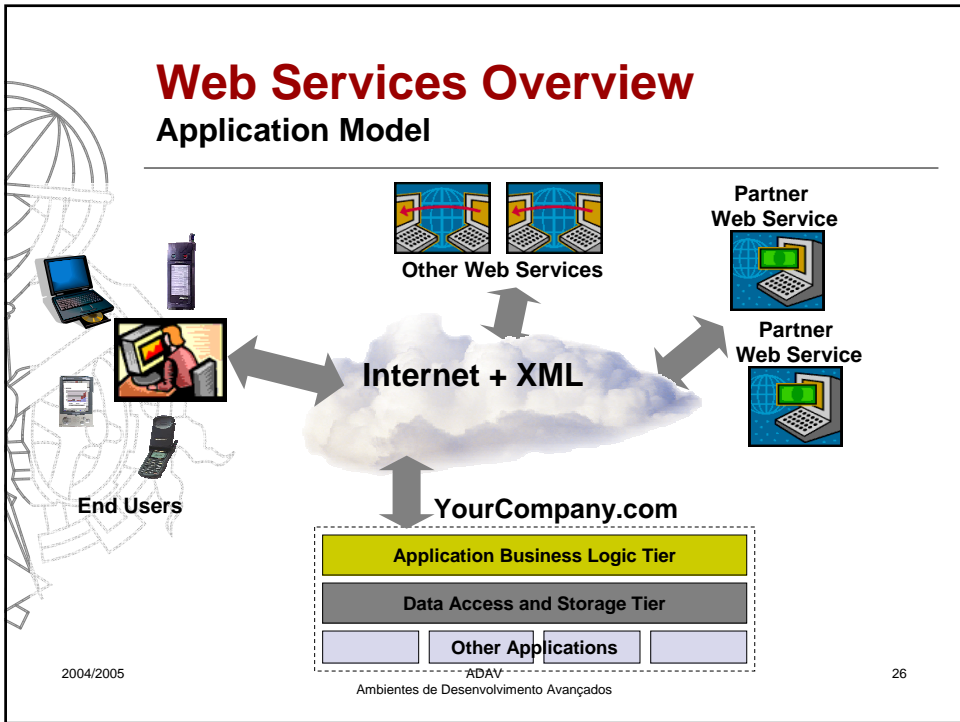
Web Services Overview
Application Model

Other Web Services

Partner Web Service

Partner Web Service

Internet + XML

End Users

YourCompany.com

Application Business Logic Tier

Data Access and Storage Tier

Other Applications

2004/2005

ADAV
Ambientes de Desenvolvimento Avançados

26